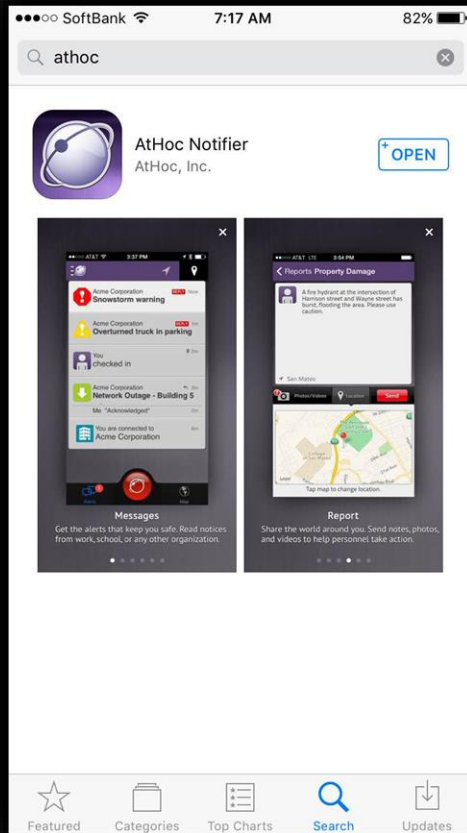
●●●○○ SoftBank 7:17 AM 82%

athoc

AtHoc Notifier
AtHoc, Inc.

OPEN

AT&T 3:37 PM

Acme Corporation
Snowstorm warning

Acme Corporation
Overturned truck in parking

You
checked in

Acme Corporation
Network Outage - Building 5

Me: "Acknowledged"

You are connected to
Acme Corporation

Messages
Get the alerts that keep you safe. Read notices from work, school, or any other organization.

AT&T LTE 3:54 PM

Reports Property Damage

A fire hydrant at the intersection of Harrison street and Wayne street has burst, flooding the area. Please use caution.

San Mateo

Photos/Videos Location Send

Tap map to change location.

Report
Share the world around you. Send notes, photos, and videos to help personnel take action.

Featured Categories Top Charts Search Updates